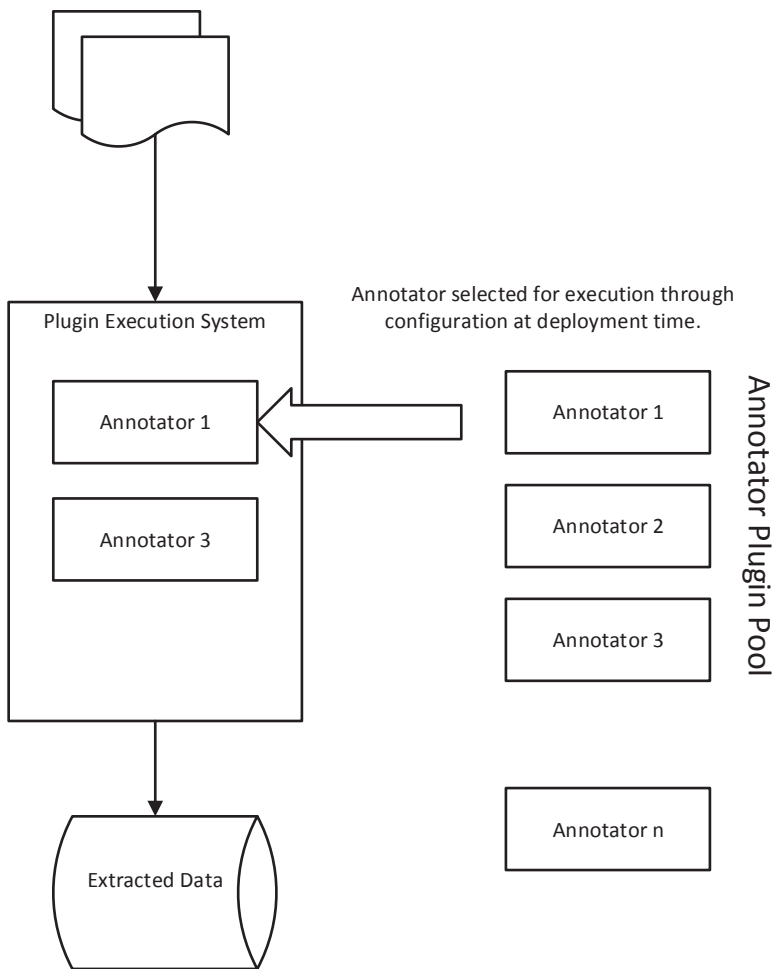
Annotator selected for execution through configuration at deployment time.

Plugin Execution System

Annotator 1

Annotator 3

Annotator 1

Annotator 2

Annotator 3

Annotator n

Annotator Plugin Pool

Extracted Data